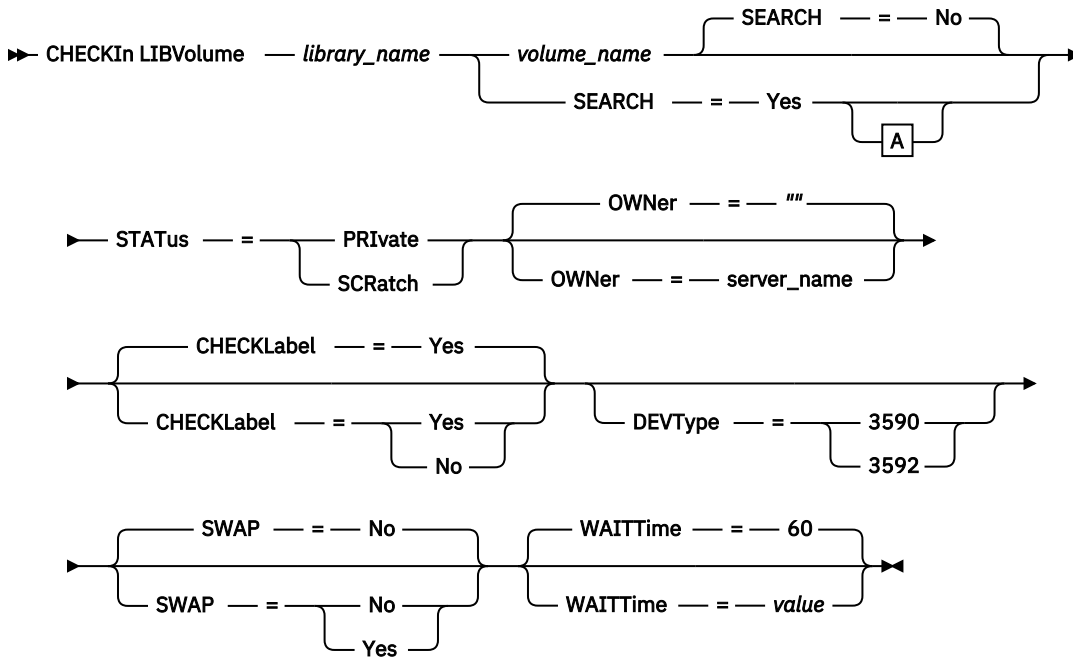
CHECKIn LIBVolume *library_name* *volume_name* SEARCH = No
SEARCH = Yes A

STATus = PRIvate SCRatch OWNer = "" OWNer = server_name

CHECKLabel = Yes
CHECKLabel = Yes No DEVType = 3590 3592

SWAP = No
SWAP = No Yes WAITTime = 60
WAITTime = *value*